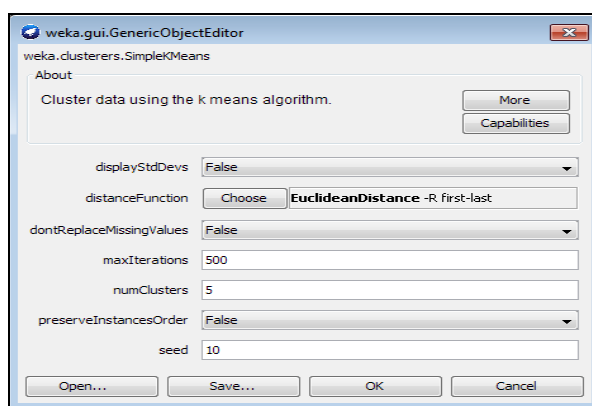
weka.gui.GenericObjectEditor

weka.clusterers.SimpleKMeans

About

Cluster data using the k means algorithm.

More

Capabilities

displayStdDevs False

distanceFunction Choose EuclideanDistance -R first-last

dontReplaceMissingValues False

maxIterations 500

numClusters 5

preserveInstancesOrder False

seed 10

Open...

Save...

OK

Cancel